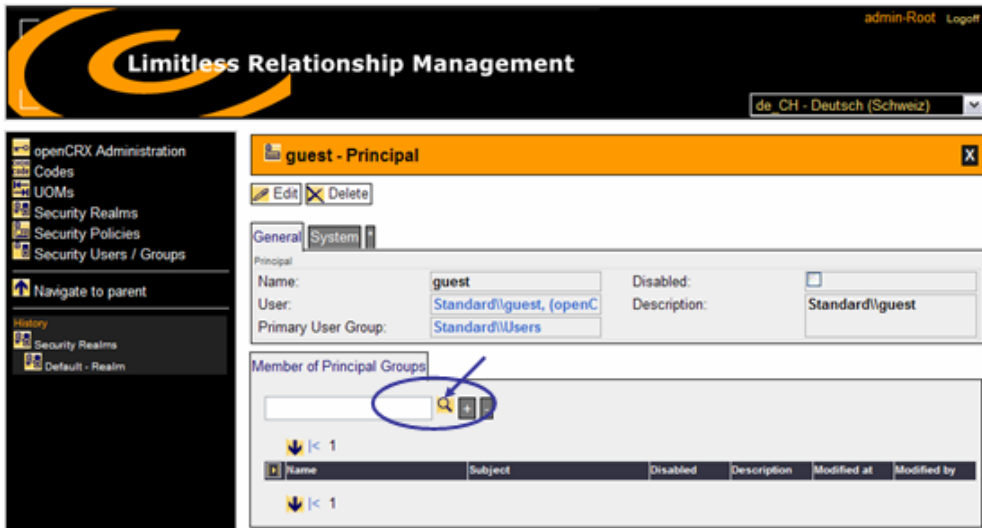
admin-Root Logoff

Limitless Relationship Management

de_CH - Deutsch (Schweiz)

openCRX Administration
Codes
UOMs
Security Realms
Security Policies
Security Users / Groups

Navigate to parent

History
Security Realms
Default - Realm

guest - Principal

X

Edit Delete

General System

Principal

| Name: | guest | Disabled: | |
|---|---|---|---|
| User: | Standard\\guest, (openC | Description: | Standard\\guest |
| Primary User Group: | Standard\\Users | | |

Member of Principal Groups

|< 1

| Name | Subject | Disabled | Description | Modified at | Modified by |
|---|---|---|---|---|---|

|< 1